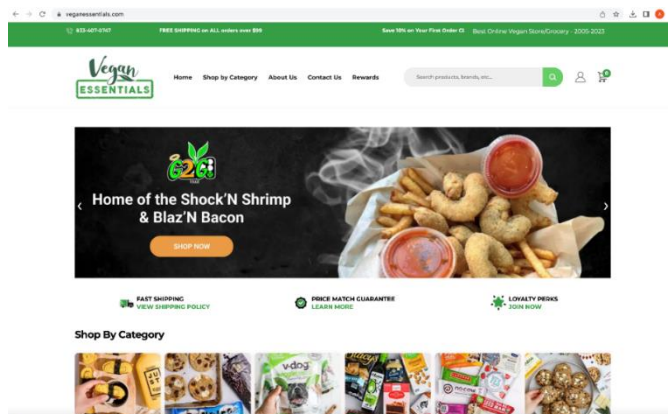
veganessentials.com

833-467-0747 FREE SHIPPING on ALL orders over $99 Save 10% on Your First Order Best Online Vegan Store/Grocery - 2005-2023

Vegan ESSENTIALS

Home Shop by Category About Us Contact Us Rewards

Search products, brands, etc...

G2G

Home of the Shock'N Shrimp & Blaz'N Bacon

SHOP NOW

FAST SHIPPING
VIEW SHIPPING POLICY

PRICE MATCH GUARANTEE
LEARN MORE

LOYALTY PERKS
JOIN NOW

Shop By Category

v-dog